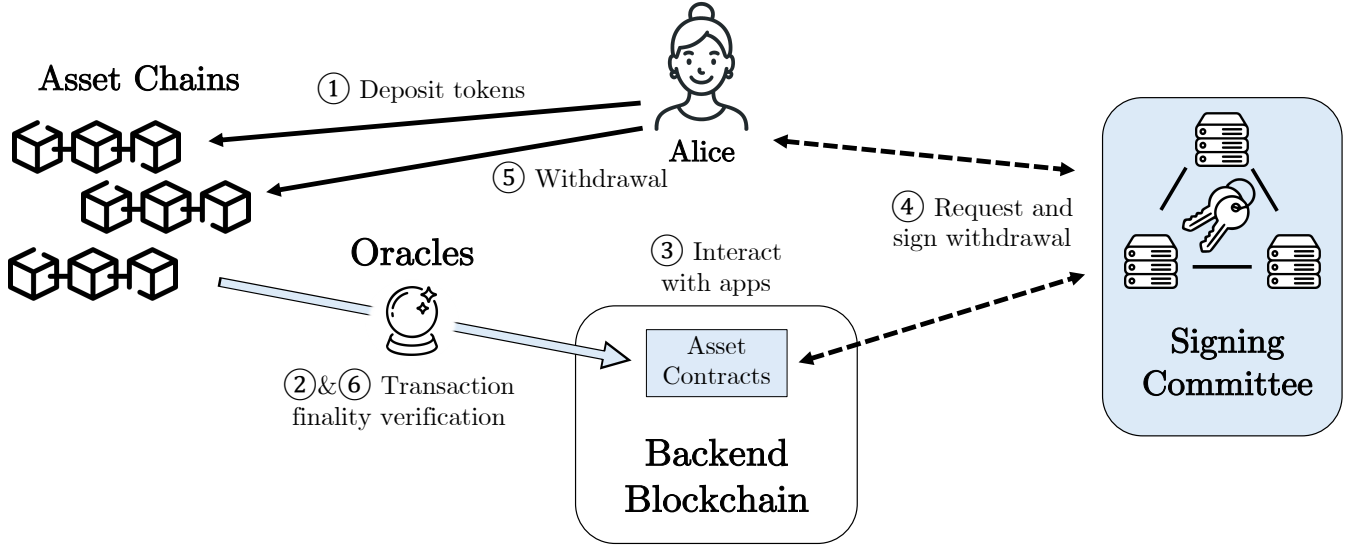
Asset Chains

① Deposit tokens

Alice

⑤ Withdrawal

④ Request and sign withdrawal

Oracles

③ Interact with apps

Asset Contracts

②&⑥ Transaction finality verification

Backend Blockchain

Signing Committee